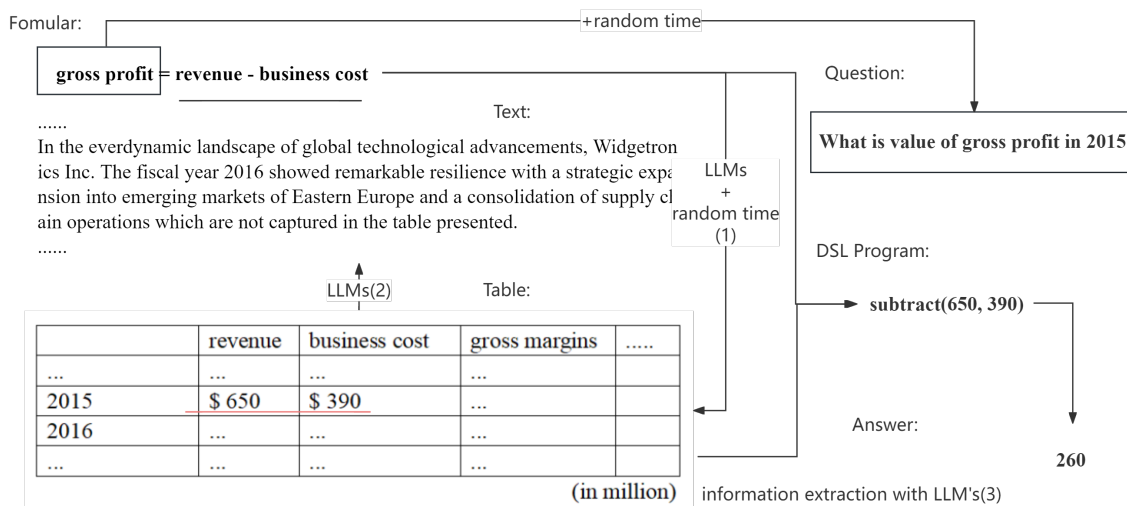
Fomular:

+random time

gross profit = revenue - business cost

Question:

What is value of gross profit in 2015

Text:

......

In the everdynamic landscape of global technological advancements, Widgetronics Inc. The fiscal year 2016 showed remarkable resilience with a strategic expansion into emerging markets of Eastern Europe and a consolidation of supply chain operations which are not captured in the table presented.

......

LLMs + random time (1)

DSL Program:

LLMs(2)

Table:

|  | revenue | business cost | gross margins | ..... |
|---|---|---|---|---|
| ... | ... | ... | ... |  |
| 2015 | \$ 650 | \$ 390 | ... |  |
| 2016 | ... | ... | ... |  |
| ... | ... | ... | ... |  |

(in million)

subtract(650, 390)

Answer:

260

information extraction with LLM's(3)